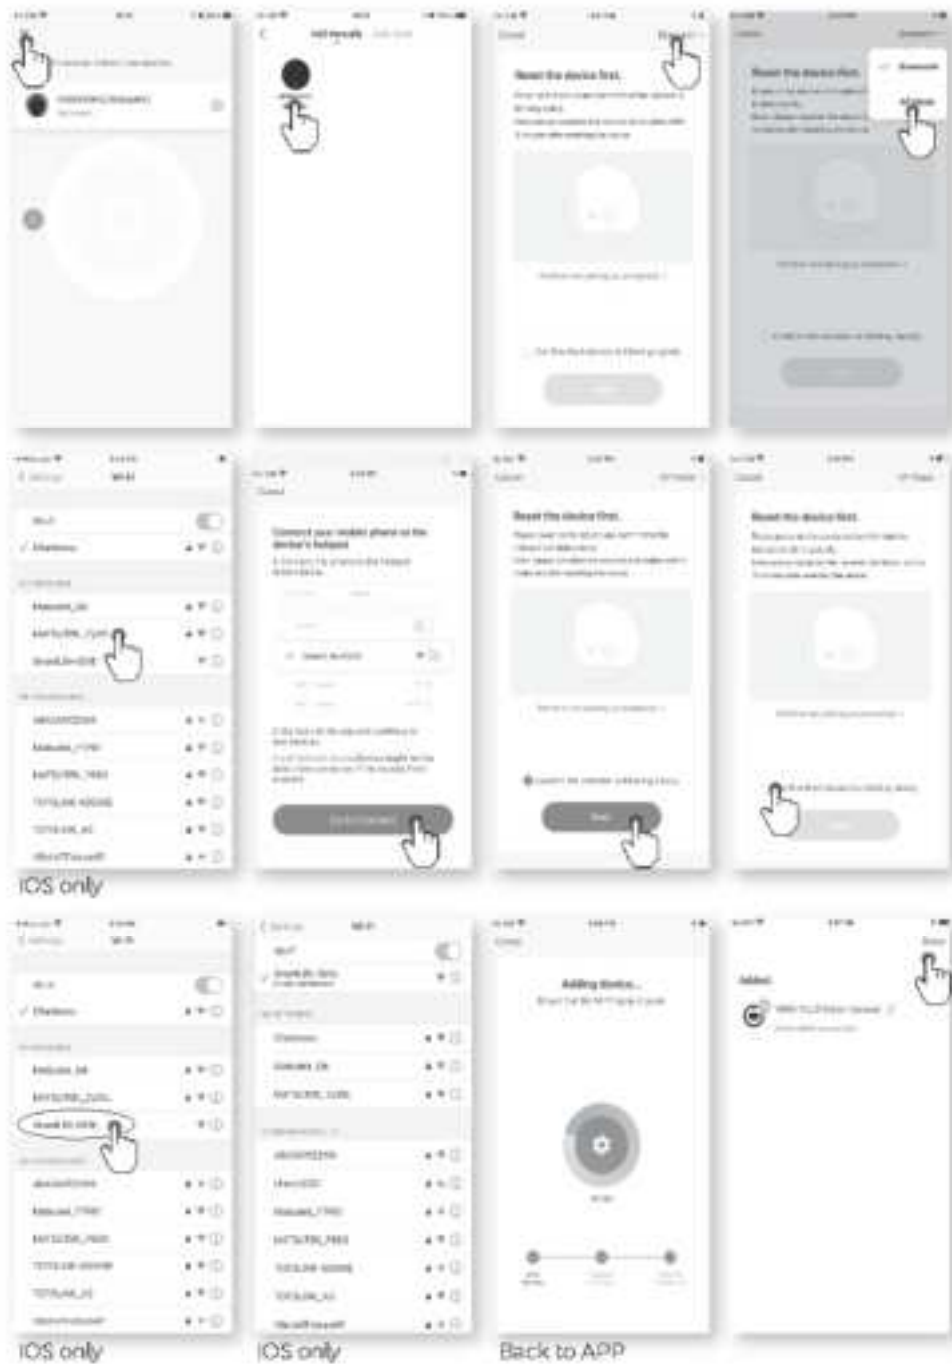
Reset the device first.

Reset the device first.

Connect your mobile phone to the device's hotspot

Reset the device first.

Reset the device first.

iOS only

Wi-Fi

Adding device...

Added

iOS only

iOS only

Back to APP